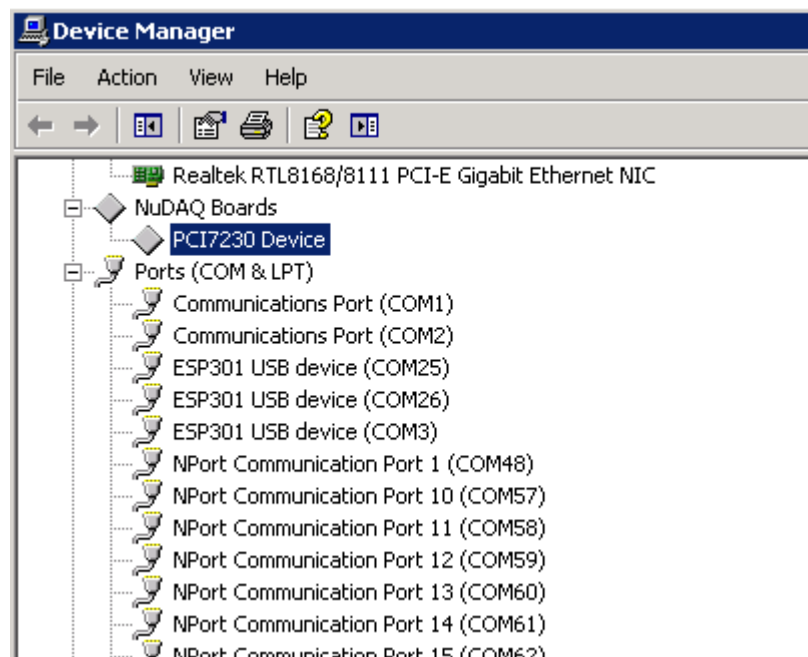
Device Manager

File Action View Help

Realtek RTL8168/8111 PCI-E Gigabit Ethernet NIC
NuDAQ Boards
PCI7230 Device
Ports (COM & LPT)
Communications Port (COM1)
Communications Port (COM2)
ESP301 USB device (COM25)
ESP301 USB device (COM26)
ESP301 USB device (COM3)
NPort Communication Port 1 (COM48)
NPort Communication Port 10 (COM57)
NPort Communication Port 11 (COM58)
NPort Communication Port 12 (COM59)
NPort Communication Port 13 (COM60)
NPort Communication Port 14 (COM61)
NPort Communication Port 15 (COM62)